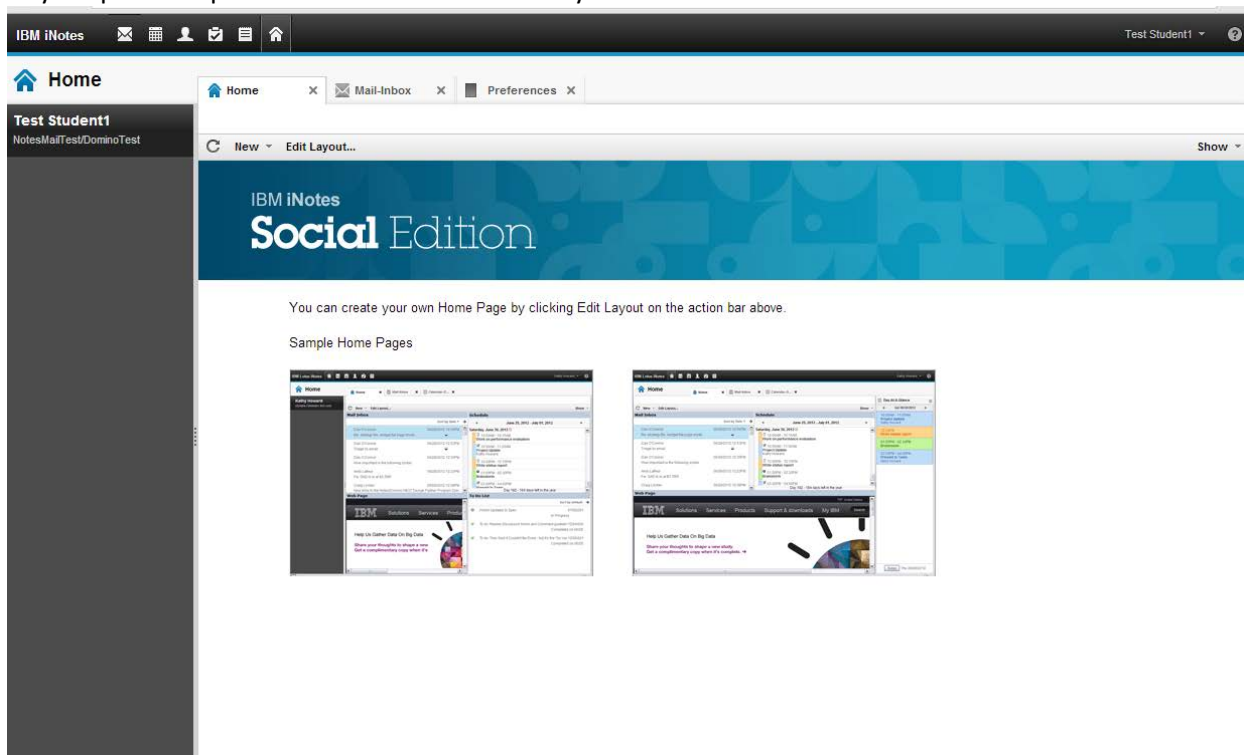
IBM iNotes

Test Student1

Home

Home ×

Mail-Inbox ×

Preferences ×

Test Student1
NotesMailTest/DominoTest

New

Edit Layout...

Show

IBM iNotes
Social Edition

You can create your own Home Page by clicking Edit Layout on the action bar above.

Sample Home Pages

Home

Mail Inbox

Schedule

June 25, 2012 - July 01, 2012

To Do List

Web Page

IBM Solutions Services Products

Help Us Gather Data On Big Data

Home

Mail Inbox

Schedule

June 25, 2012 - July 01, 2012

Web Page

IBM Solutions Services Products Support & downloads My IBM

Help Us Gather Data On Big Data